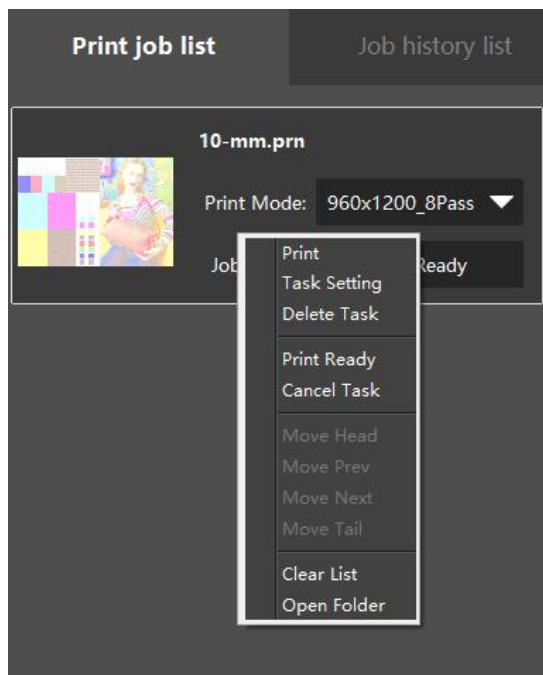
Print job list

Job history list

10-mm.prn

Print Mode: 960x1200_8Pass

Job

Ready

Print
Task Setting
Delete Task

Print Ready
Cancel Task

Move Head
Move Prev
Move Next
Move Tail

Clear List
Open Folder